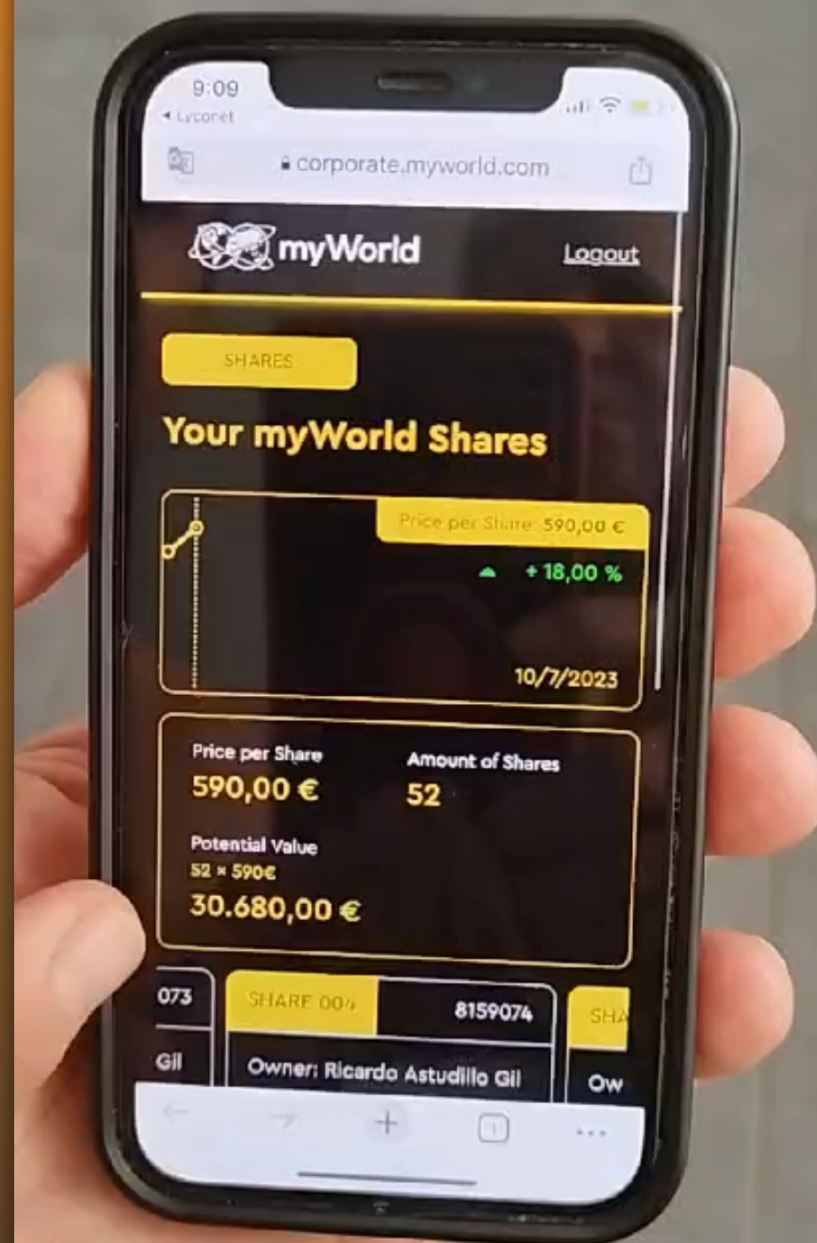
9:09
◂ Lycoret

corporate.myworld.com

myWorld
Logout

SHARES

Your myWorld Shares

Price per Share 590,00 €
+ 18,00 %
10/7/2023

Price per Share
590,00 €

Amount of Shares
52

Potential Value
52 × 590€
30.680,00 €

073
Gil

SHARE 004
8159074
Owner: Ricardo Astudillo Gil

SHA
Ow

+
1
...